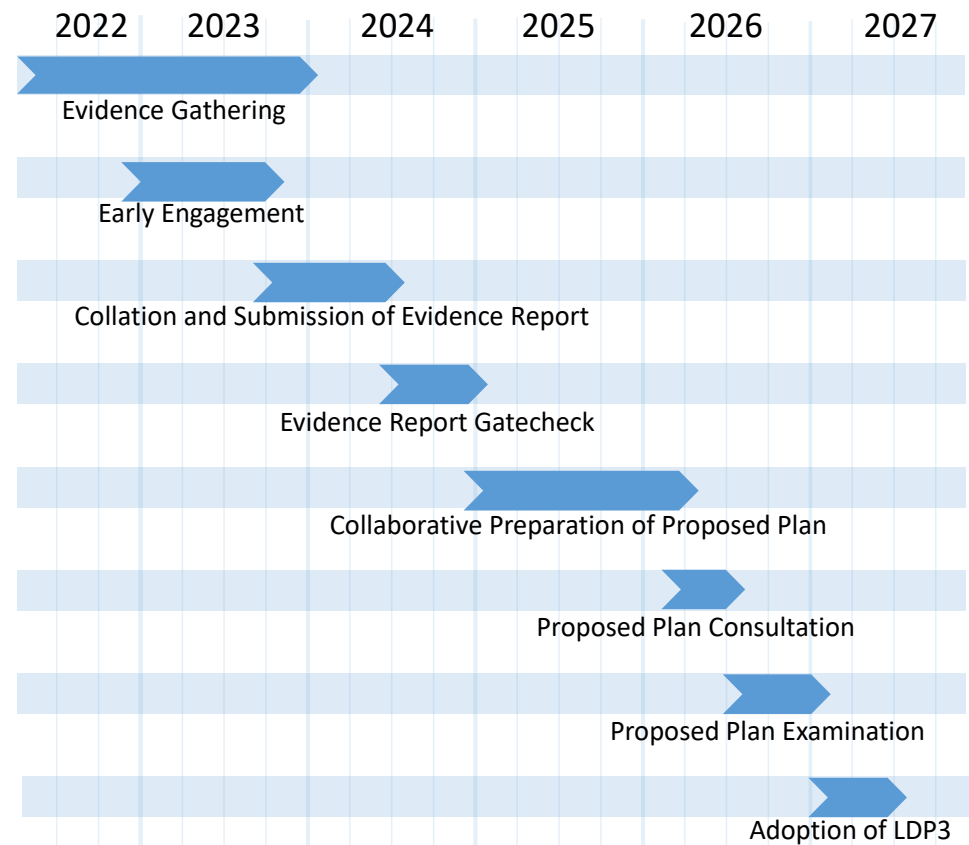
2022 2023 2024 2025 2026 2027

Evidence Gathering

Early Engagement

Collation and Submission of Evidence Report

Evidence Report Gatecheck

Collaborative Preparation of Proposed Plan

Proposed Plan Consultation

Proposed Plan Examination

Adoption of LDP3